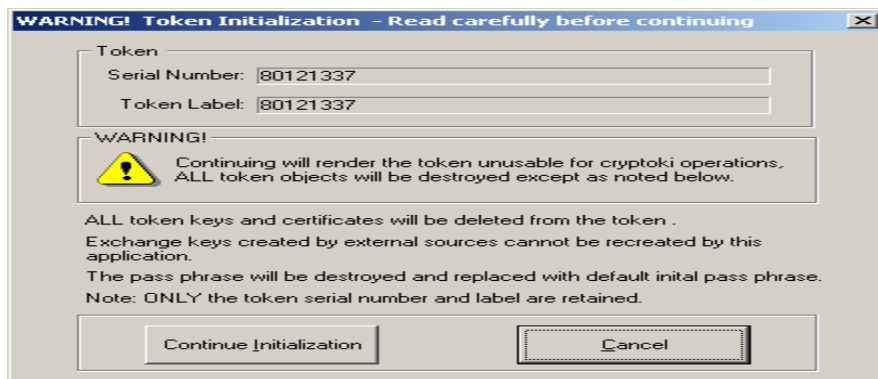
WARNING! Token Initialization - Read carefully before continuing

Token

Serial Number: 80121337

Token Label: 80121337

WARNING!

Continuing will render the token unusable for cryptoki operations, ALL token objects will be destroyed except as noted below.

ALL token keys and certificates will be deleted from the token .

Exchange keys created by external sources cannot be recreated by this application.

The pass phrase will be destroyed and replaced with default inital pass phrase.

Note: ONLY the token serial number and label are retained.

Continue Initialization

Cancel